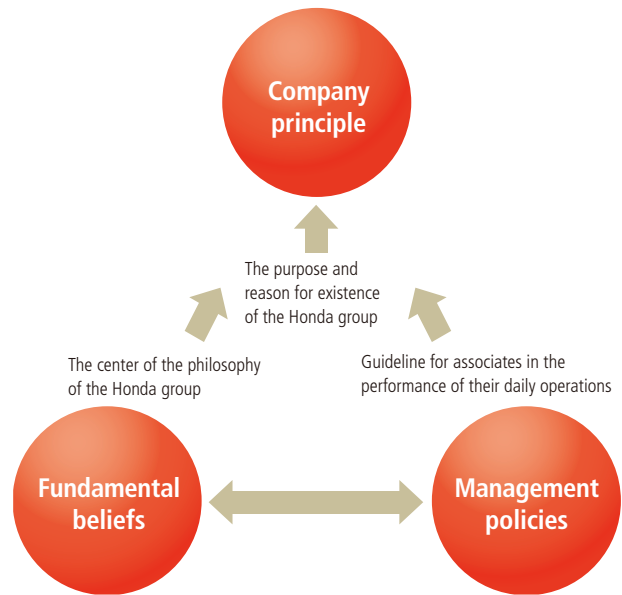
Company principle

The purpose and reason for existence of the Honda group

The center of the philosophy of the Honda group

Guideline for associates in the performance of their daily operations

Fundamental beliefs

Management policies